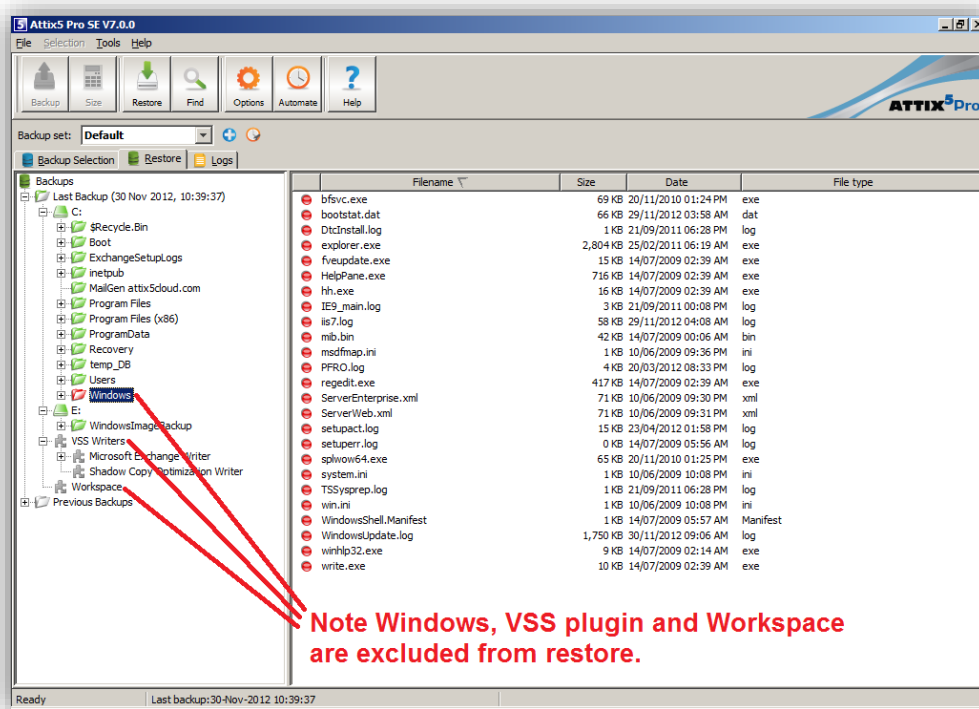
Attix5 Pro SE V7.0.0

File Selection Tools Help

Backup Size Restore Find Options Automate Help

ATTIX5 Pro

Backup set: Default

Backup Selection Restore Logs

Backups
Last Backup (30 Nov 2012, 10:39:37)
C:
$Recycle.Bin
Boot
ExchangeSetupLogs
inetpub
MailGen attix5cloud.com
Program Files
Program Files (x86)
ProgramData
Recovery
temp_DB
Users
Windows
E:
WindowsImageBackup
VSS Writers
Microsoft Exchange Writer
Shadow Copy Optimization Writer
Workspace
Previous Backups

| Filename | Size | Date | File type |
|---|---|---|---|
| bfsvc.exe | 69 KB | 20/11/2010 01:24 PM | exe |
| bootstat.dat | 66 KB | 29/11/2012 03:58 AM | dat |
| DtcInstall.log | 1 KB | 21/09/2011 06:28 PM | log |
| explorer.exe | 2,804 KB | 25/02/2011 06:19 AM | exe |
| fveupdate.exe | 15 KB | 14/07/2009 02:39 AM | exe |
| HelpPane.exe | 716 KB | 14/07/2009 02:39 AM | exe |
| hh.exe | 16 KB | 14/07/2009 02:39 AM | exe |
| IE9_main.log | 3 KB | 21/09/2011 00:08 PM | log |
| iis7.log | 58 KB | 29/11/2012 04:08 AM | log |
| mib.bin | 42 KB | 14/07/2009 00:06 AM | bin |
| msdfmap.ini | 1 KB | 10/06/2009 09:36 PM | ini |
| PFRO.log | 4 KB | 20/03/2012 08:33 PM | log |
| regedit.exe | 417 KB | 14/07/2009 02:39 AM | exe |
| ServerEnterprise.xml | 71 KB | 10/06/2009 09:30 PM | xml |
| ServerWeb.xml | 71 KB | 10/06/2009 09:31 PM | xml |
| setupact.log | 15 KB | 23/04/2012 01:58 PM | log |
| setuperr.log | 0 KB | 14/07/2009 05:56 AM | log |
| splwow64.exe | 65 KB | 20/11/2010 01:25 PM | exe |
| system.ini | 1 KB | 10/06/2009 10:08 PM | ini |
| TSSysprep.log | 1 KB | 21/09/2011 06:28 PM | log |
| win.ini | 1 KB | 10/06/2009 10:08 PM | ini |
| WindowsShell.Manifest | 1 KB | 14/07/2009 05:57 AM | Manifest |
| WindowsUpdate.log | 1,750 KB | 30/11/2012 09:06 AM | log |
| winhlp32.exe | 9 KB | 14/07/2009 02:14 AM | exe |
| write.exe | 10 KB | 14/07/2009 02:39 AM | exe |

Note Windows, VSS plugin and Workspace are excluded from restore.

Ready Last backup:30-Nov-2012 10:39:37